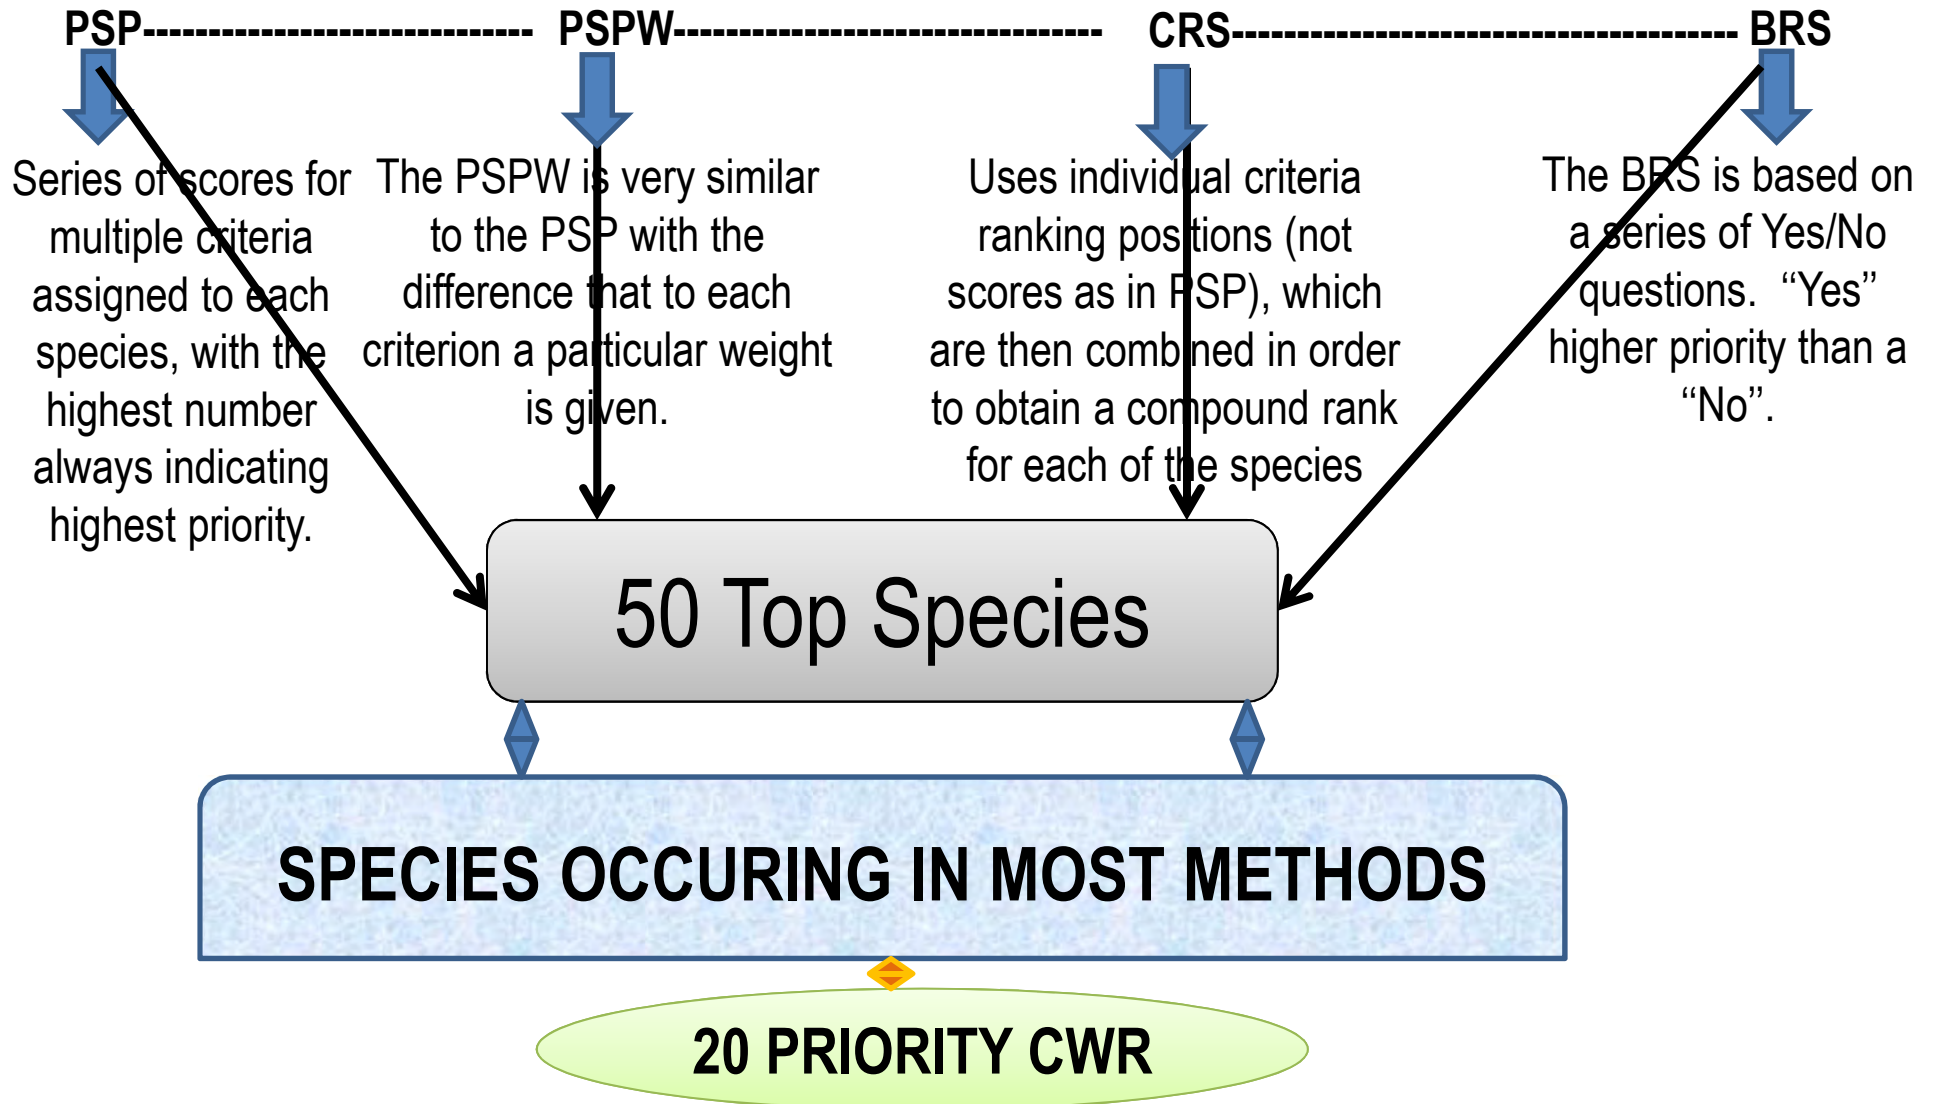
PSP------------------------------ PSPW-------------------------------- CRS---------------------------------------- BRS

Series of scores for multiple criteria assigned to each species, with the highest number always indicating highest priority.

The PSPW is very similar to the PSP with the difference that to each criterion a particular weight is given.

Uses individual criteria ranking positions (not scores as in PSP), which are then combined in order to obtain a compound rank for each of the species

The BRS is based on a series of Yes/No questions. "Yes" higher priority than a "No".

50 Top Species

SPECIES OCCURING IN MOST METHODS

20 PRIORITY CWR